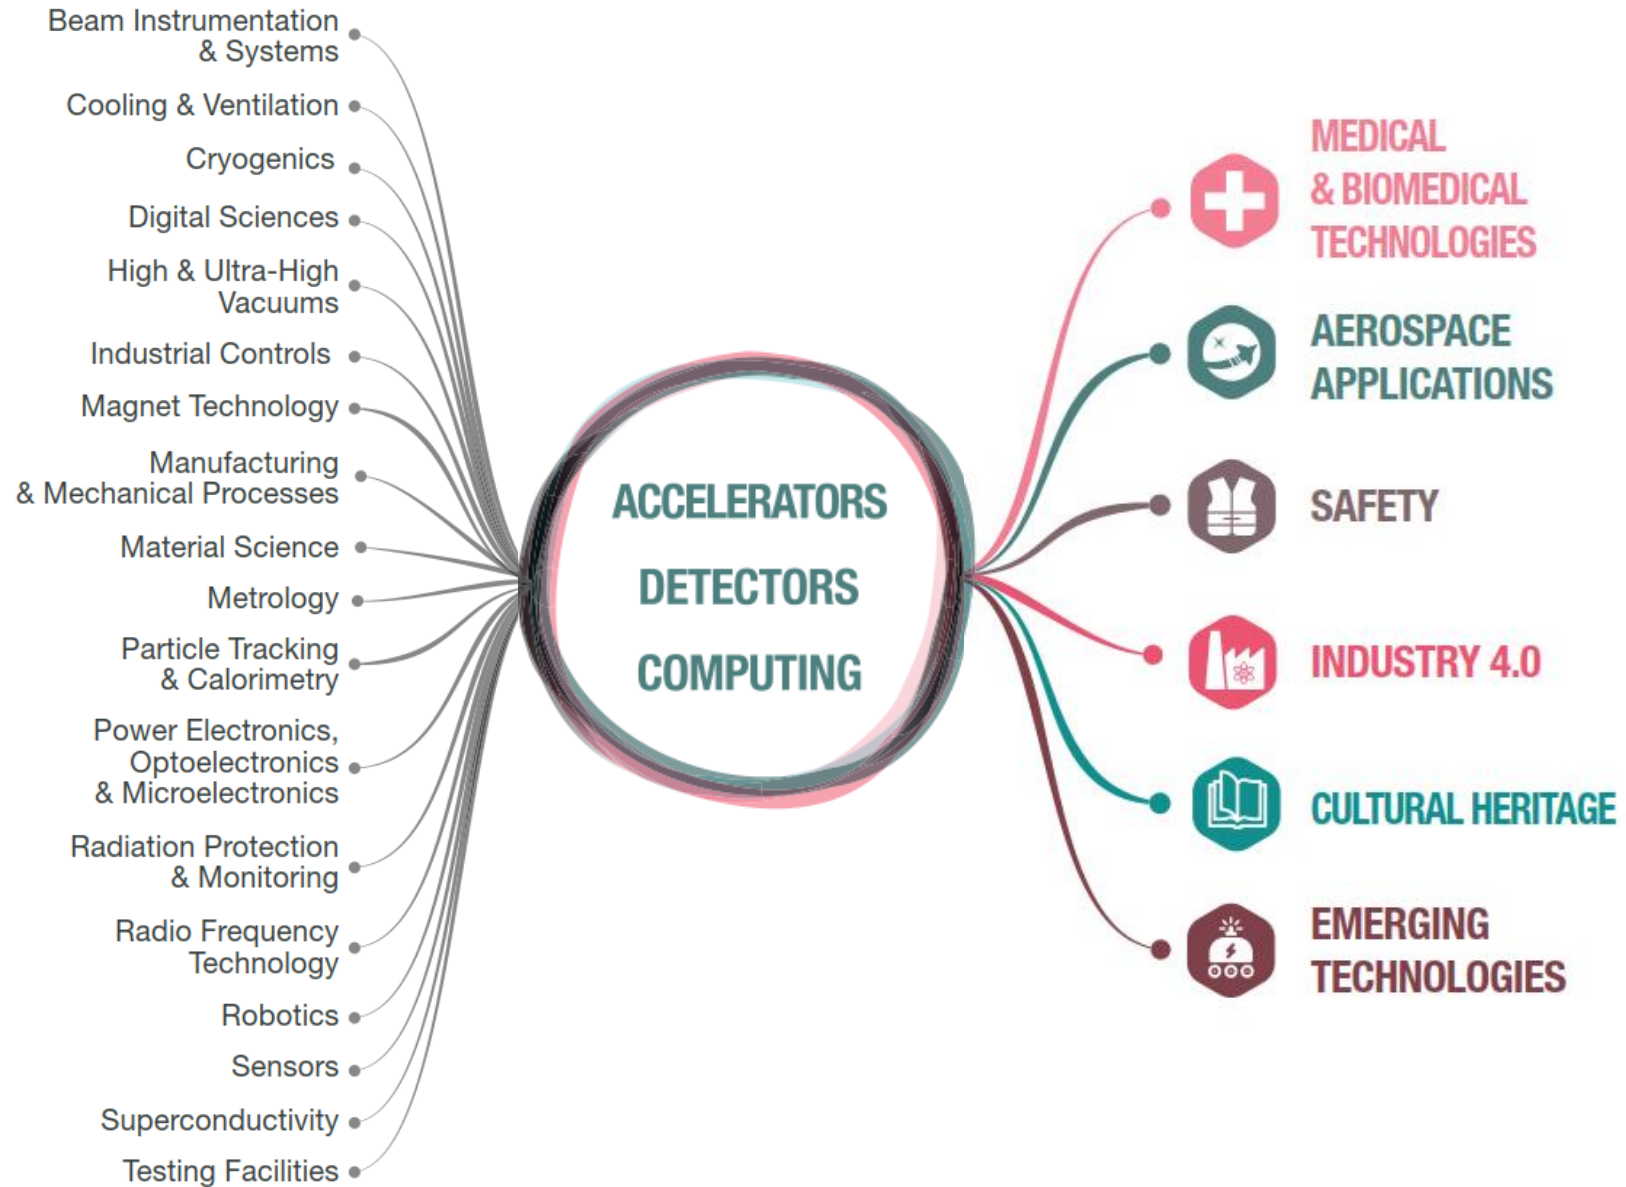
Beam Instrumentation & Systems

Cooling & Ventilation

Cryogenics

Digital Sciences

High & Ultra-High Vacuums

Industrial Controls

Magnet Technology

Manufacturing & Mechanical Processes

Material Science

Metrology

Particle Tracking & Calorimetry

Power Electronics, Optoelectronics & Microelectronics

Radiation Protection & Monitoring

Radio Frequency Technology

Robotics

Sensors

Superconductivity

Testing Facilities

ACCELERATORS

DETECTORS

COMPUTING

MEDICAL & BIOMEDICAL TECHNOLOGIES

AEROSPACE APPLICATIONS

SAFETY

INDUSTRY 4.0

CULTURAL HERITAGE

EMERGING TECHNOLOGIES